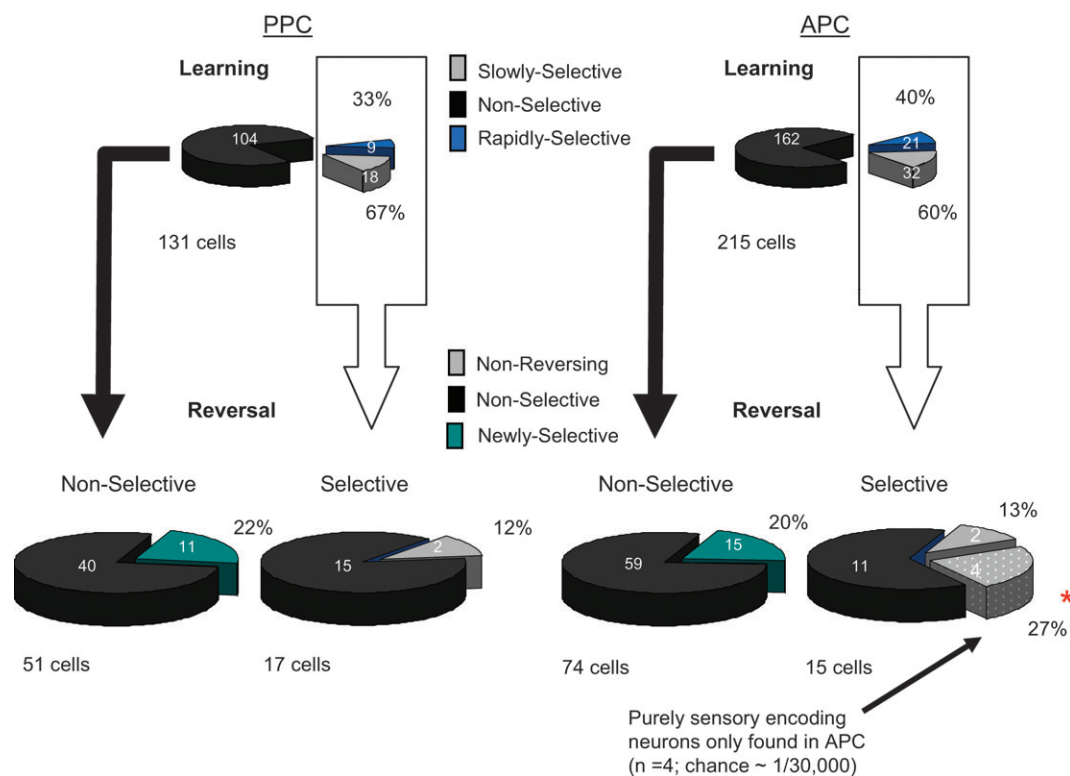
PPC

APC

Learning

33%

Slowly-Selective

Non-Selective

Rapidly-Selective

104

9

18

67%

131 cells

Learning

40%

162

21

32

60%

215 cells

Non-Reversing

Non-Selective

Newly-Selective

Reversal

Reversal

Non-Selective

22%

40

11

51 cells

Selective

12%

15

2

17 cells

Non-Selective

20%

59

15

74 cells

Selective

13%

11

2

4

*

27%

15 cells

Purely sensory encoding neurons only found in APC (n =4; chance ~ 1/30,000)